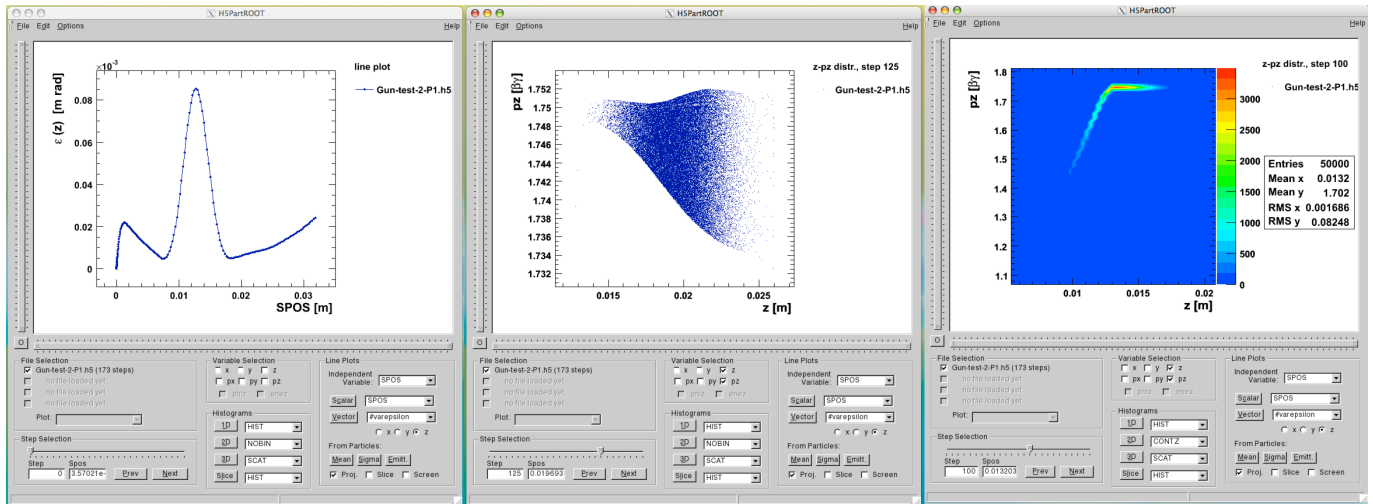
H5PartROOT

File Edit Options Help

$\times10^{-3}$

line plot

Gun-test-2-P1.h5

ε (z) [m rad]

0.08

0.06

0.04

0.02

0

0 0.01 0.02 0.03

SPOS [m]

File Selection

Gun-test-2-P1.h5 (173 steps)

no file loaded yet

no file loaded yet

no file loaded yet

Plot:

Variable Selection

x y z

px py pz

phiz enez

Histograms

1D HIST

2D NOBIN

3D SCAT

Slice HIST

Line Plots

Independent Variable: SPOS

Scalar SPOS

Vector #varepsilon

x y z

From Particles:

Mean Sigma Emitt.

Proj. Slice Screen

Step Selection

Step 0 Spos 3.57021e- Prev Next

H5PartROOT

File Edit Options Help

z-pz distr., step 125

Gun-test-2-P1.h5

pz [βγ]

1.752

1.75

1.748

1.746

1.744

1.742

1.74

1.738

1.736

1.734

1.732

0.015 0.02 0.025

z [m]

File Selection

Gun-test-2-P1.h5 (173 steps)

no file loaded yet

no file loaded yet

no file loaded yet

Plot:

Variable Selection

x y z

px py pz

phiz enez

Histograms

1D HIST

2D NOBIN

3D SCAT

Slice HIST

Line Plots

Independent Variable: SPOS

Scalar SPOS

Vector #varepsilon

x y z

From Particles:

Mean Sigma Emitt.

Proj. Slice Screen

Step Selection

Step 125 Spos 0.019693 Prev Next

H5PartROOT

File Edit Options Help

z-pz distr., step 100

Gun-test-2-P1.h5

pz [βγ]

1.8

1.7

1.6

1.5

1.4

1.3

1.2

1.1

0.01 0.015 0.02

z [m]

3000

2500

2000

1500

1000

500

0

| Entries | 50000 |
|---|---|
| Mean x | 0.0132 |
| Mean y | 1.702 |
| RMS x | 0.001686 |
| RMS y | 0.08248 |

File Selection

Gun-test-2-P1.h5 (173 steps)

no file loaded yet

no file loaded yet

no file loaded yet

Plot:

Variable Selection

x y z

px py pz

phiz enez

Histograms

1D HIST

2D CONTZ

3D SCAT

Slice HIST

Line Plots

Independent Variable: SPOS

Scalar SPOS

Vector #varepsilon

x y z

From Particles:

Mean Sigma Emitt.

Proj. Slice Screen

Step Selection

Step 100 Spos 0.013203 Prev Next